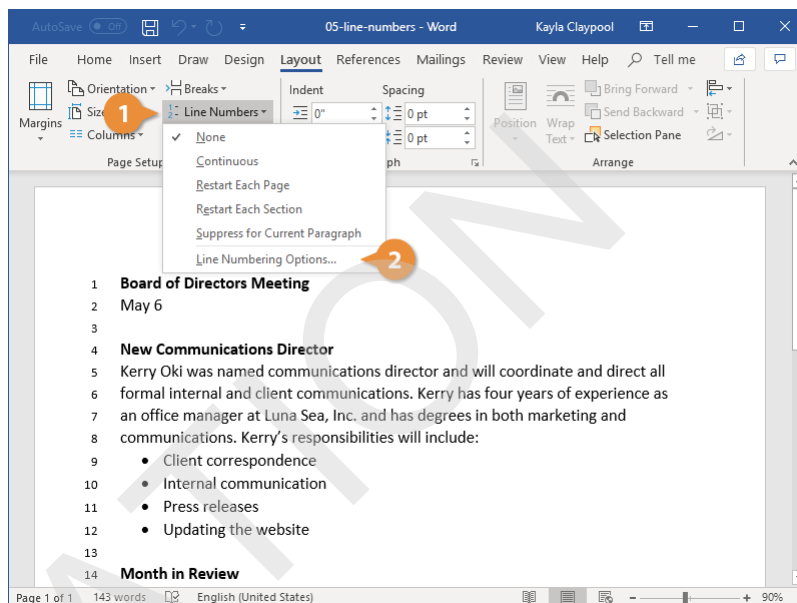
AutoSave Off 05-line-numbers - Word Kayla Claypool

File Home Insert Draw Design Layout References Mailings Review View Help Tell me

Orientation Breaks Indent Spacing Bring Forward
Size 1 Line Numbers 0" 0 pt Send Backward
Margins Columns 0 pt Position Wrap Text Selection Pane
Page Setup ph Arrange

None
Continuous
Restart Each Page
Restart Each Section
Suppress for Current Paragraph
Line Numbering Options... 2

1 Board of Directors Meeting
2 May 6
3
4 New Communications Director
5 Kerry Oki was named communications director and will coordinate and direct all
6 formal internal and client communications. Kerry has four years of experience as
7 an office manager at Luna Sea, Inc. and has degrees in both marketing and
8 communications. Kerry's responsibilities will include:
9 • Client correspondence
10 • Internal communication
11 • Press releases
12 • Updating the website
13
14 Month in Review

Page 1 of 1 143 words English (United States) 90%